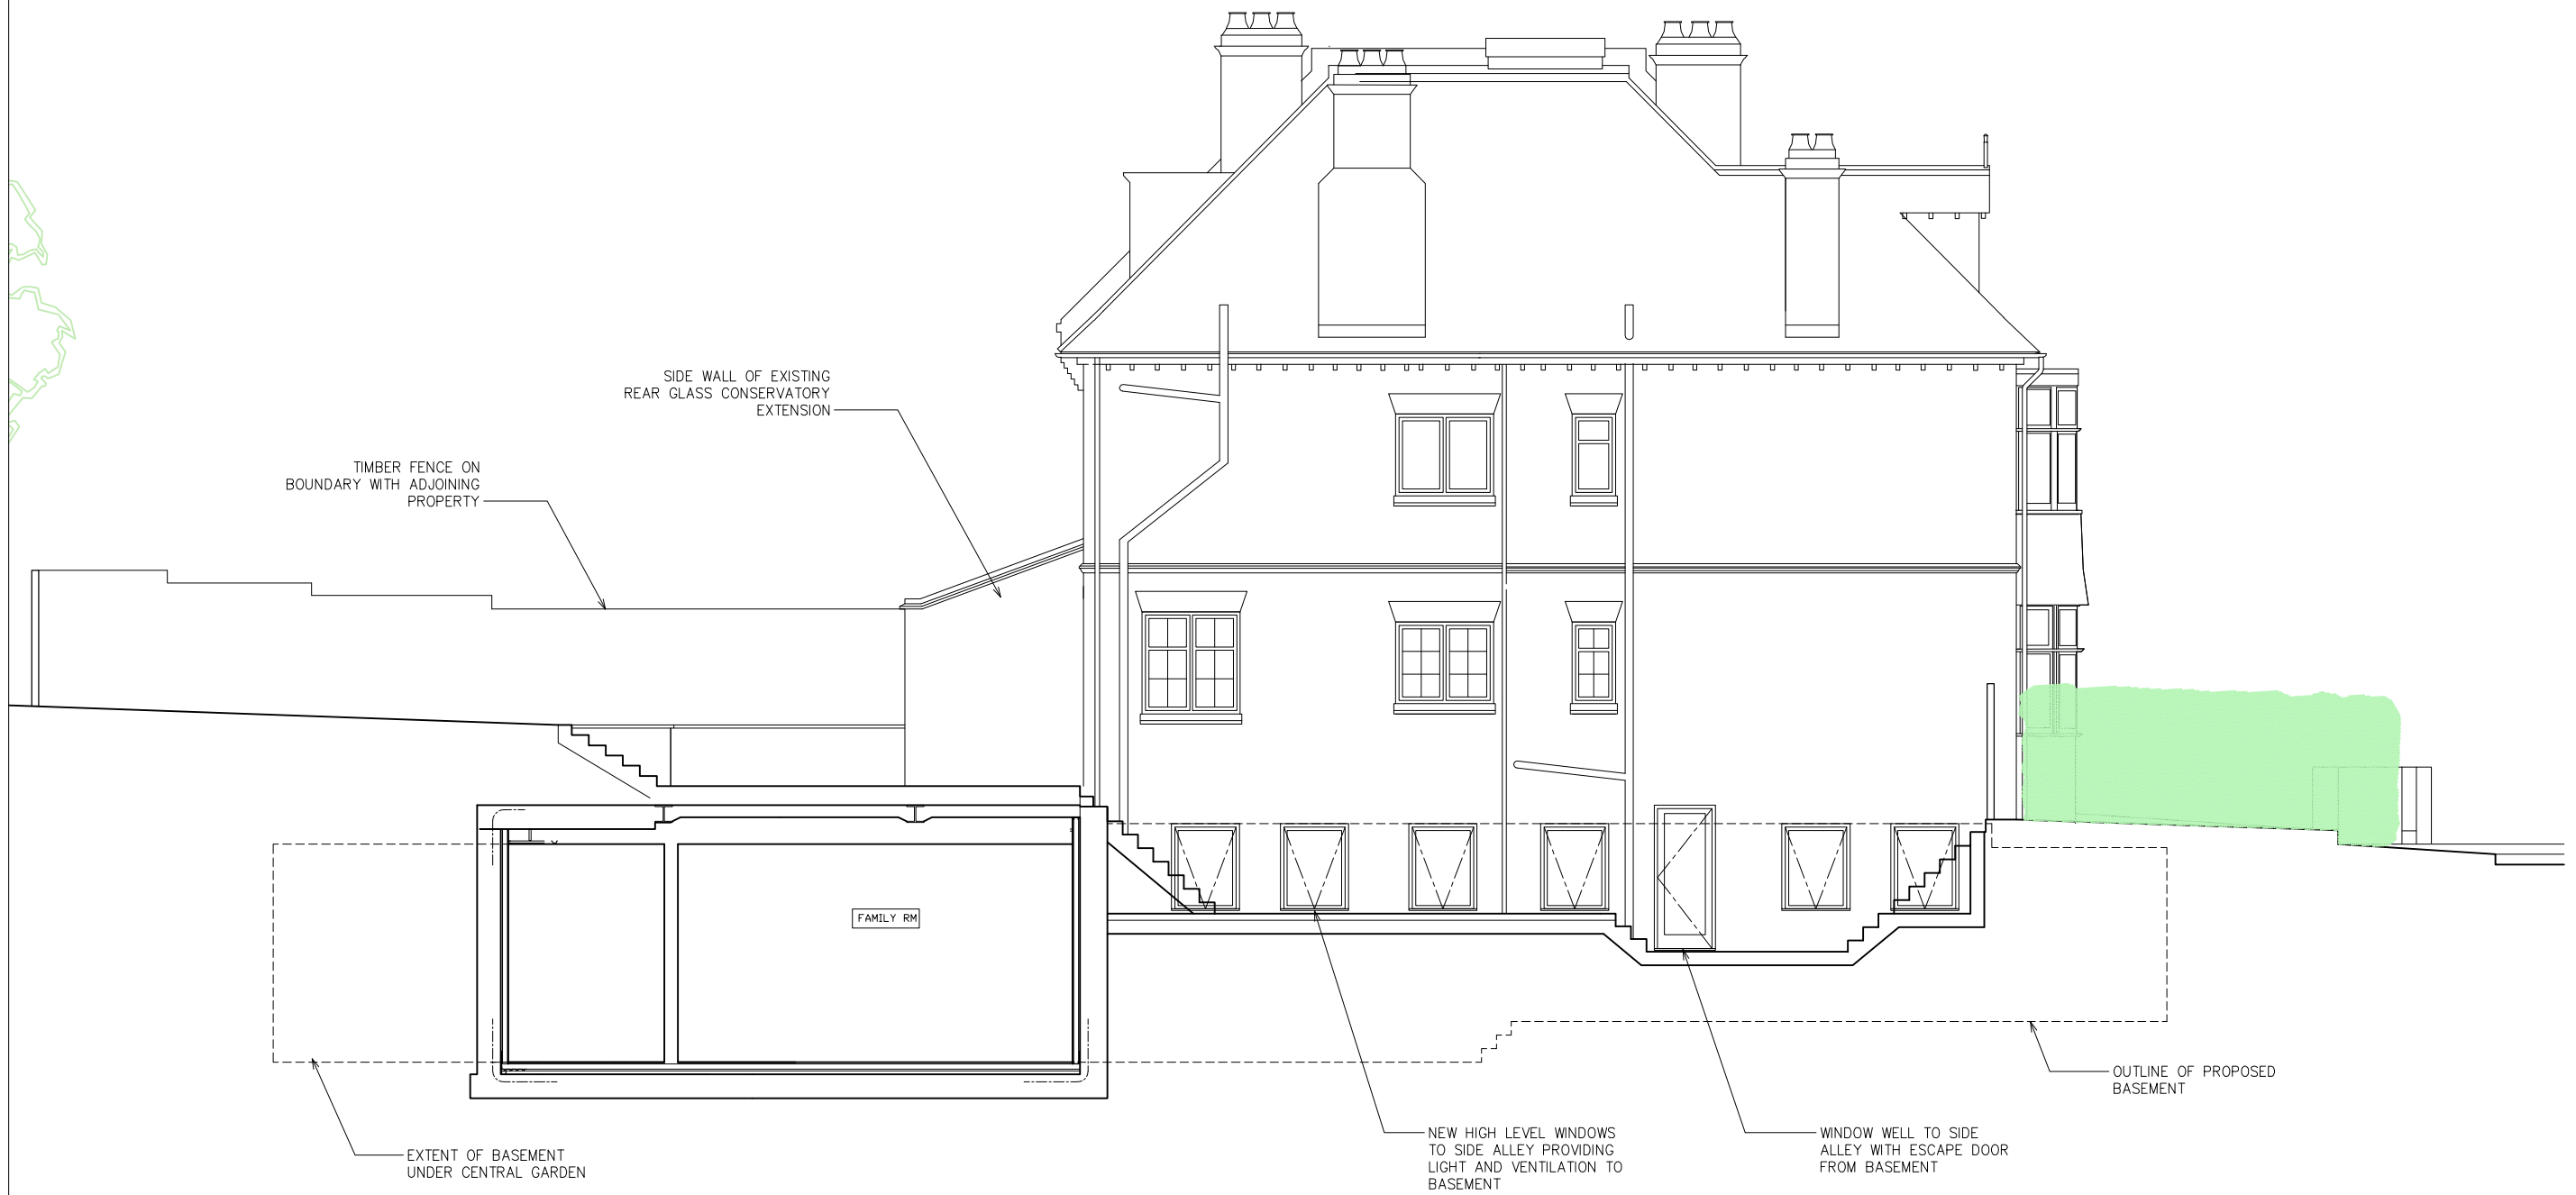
SIDE WALL OF EXISTING REAR GLASS CONSERVATORY EXTENSION

TIMBER FENCE ON BOUNDARY WITH ADJOINING PROPERTY

FAMILY RM

OUTLINE OF PROPOSED BASEMENT

EXTENT OF BASEMENT UNDER CENTRAL GARDEN

NEW HIGH LEVEL WINDOWS TO SIDE ALLEY PROVIDING LIGHT AND VENTILATION TO BASEMENT

WINDOW WELL TO SIDE ALLEY WITH ESCAPE DOOR FROM BASEMENT